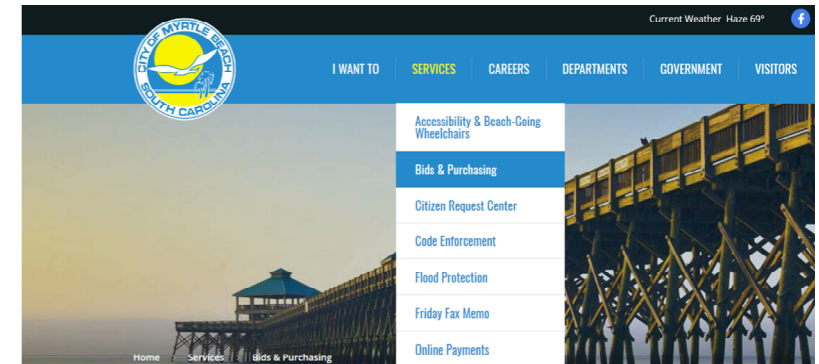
Current Weather Haze 69°

f

CITY OF MYRTLE BEACH
SOUTH CAROLINA

I WANT TO
SERVICES
CAREERS
DEPARTMENTS
GOVERNMENT
VISITORS

Accessibility & Beach-Going Wheelchairs
Bids & Purchasing
Citizen Request Center
Code Enforcement
Flood Protection
Friday Fax Memo
Online Payments

Home Services Bids & Purchasing